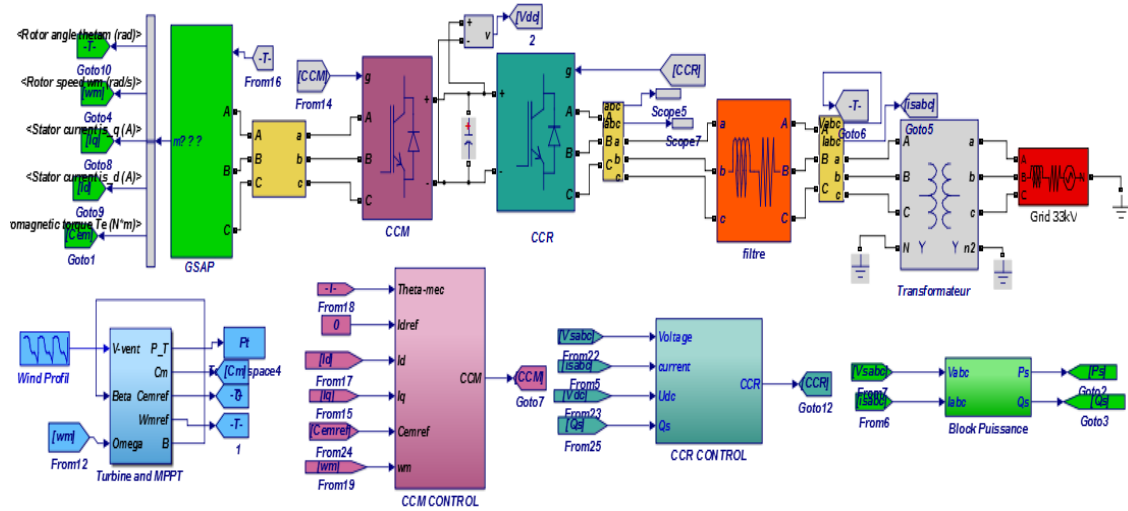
<Rotor angle thetam (rad)>
-T-
Goto10
<Rotor speed wm (rad/s)>
[wm]
Goto4
<Stator current is_q (A)>
[Iq]
Goto8
<Stator current is_d (A)>
[Id]
Goto9
omagnetic torque Te (N*m)>
[Cem]
Goto1
m? ? ?
A
B
C
GSAP
-T-
From16
A B C
a b c
[CCM]
From14
g
A
B
C
+
-
CCM
+ -
v
[Vdc]
2
g
A
B
C
CCR
[CCR]
abc
Vabc
labc
A B C
a b c
Scope5
Scope7
a
b
c
A
B
C
filtre
-T-
Goto6
[Isabc]
Goto5
Vabc
labc
A B C
a b c
A
B
C
N Y Y n2
a
b
c
Transformateur
Grid 33kV
Wind Profil
V-vent
Beta
Omega
P_T
Cm
Cemref
Wmref
B
Pt
[Cm] space4
-T-
1
[wm]
From12
Turbine and MPPT
-T-
From18
0
[Id]
From17
[Iq]
From15
[Cemref]
From24
[wm]
From19
Theta-mec
Idref
Id
Iq
Cemref
wm
CCM
CCM CONTROL
[CCM]
Goto7
[Vsabc]
From22
[Isabc]
From5
[Vdc]
From23
[Qs]
From25
Voltage
current
Udc
Qs
CCR
CCR CONTROL
[CCR]
Goto12
[Vsabc]
From7
[Isabc]
From6
Vabc
labc
Ps
Qs
Block Puissance
[Ps]
Goto2
[Qs]
Goto3